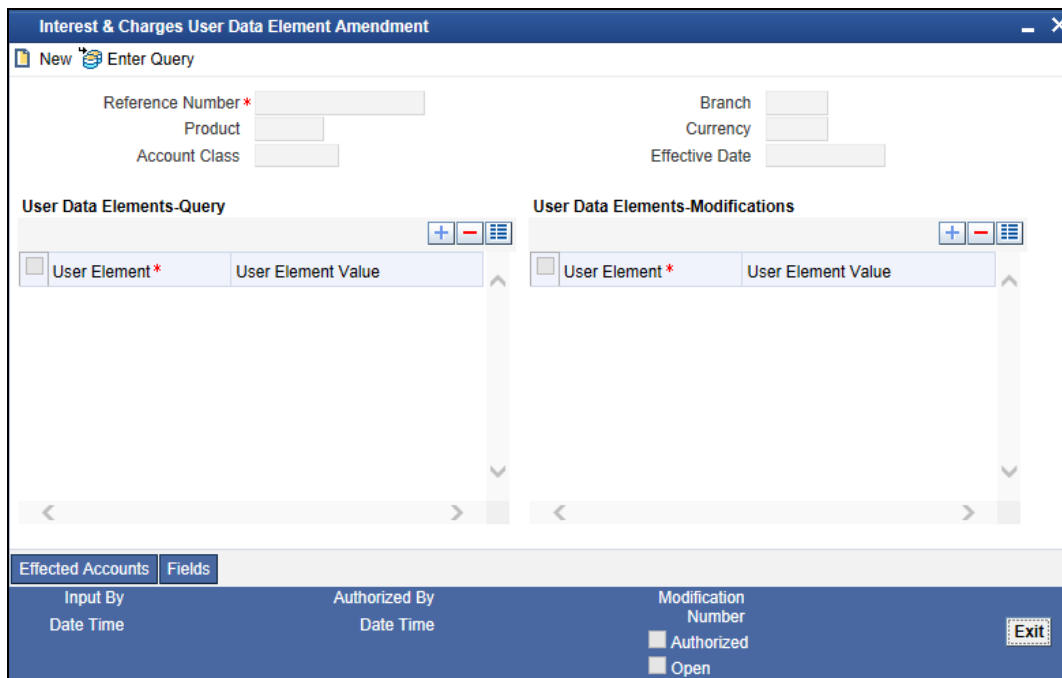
Interest & Charges User Data Element Amendment

New Enter Query

Reference Number *
Product
Account Class

Branch
Currency
Effective Date

User Data Elements-Query

| User Element * | User Element Value |
|---|---|

User Data Elements-Modifications

| User Element * | User Element Value |
|---|---|

Effected Accounts Fields

Input By
Date Time

Authorized By
Date Time

Modification Number

Authorized
Open

Exit